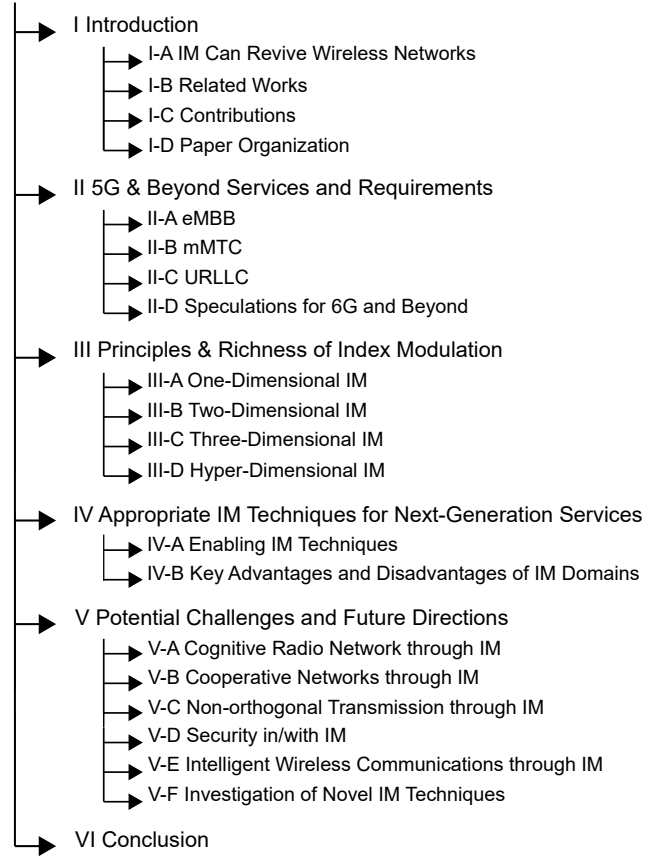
I Introduction

I-A IM Can Revive Wireless Networks

I-B Related Works

I-C Contributions

I-D Paper Organization

II 5G & Beyond Services and Requirements

II-A eMBB

II-B mMTC

II-C URLLC

II-D Speculations for 6G and Beyond

III Principles & Richness of Index Modulation

III-A One-Dimensional IM

III-B Two-Dimensional IM

III-C Three-Dimensional IM

III-D Hyper-Dimensional IM

IV Appropriate IM Techniques for Next-Generation Services

IV-A Enabling IM Techniques

IV-B Key Advantages and Disadvantages of IM Domains

V Potential Challenges and Future Directions

V-A Cognitive Radio Network through IM

V-B Cooperative Networks through IM

V-C Non-orthogonal Transmission through IM

V-D Security in/with IM

V-E Intelligent Wireless Communications through IM

V-F Investigation of Novel IM Techniques

VI Conclusion